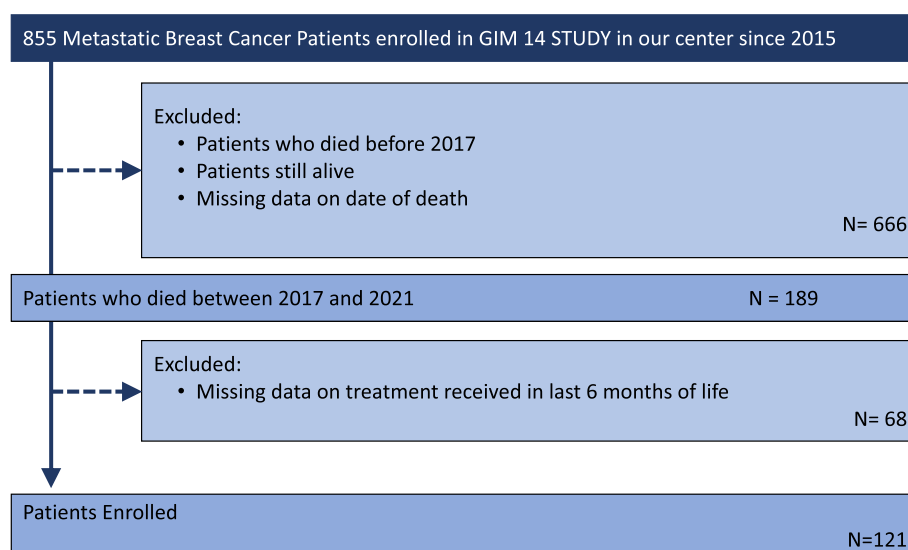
855 Metastatic Breast Cancer Patients enrolled in GIM 14 STUDY in our center since 2015

Excluded:
• Patients who died before 2017
• Patients still alive
• Missing data on date of death

N= 666

Patients who died between 2017 and 2021 N = 189

Excluded:
• Missing data on treatment received in last 6 months of life

N= 68

Patients Enrolled

N=121